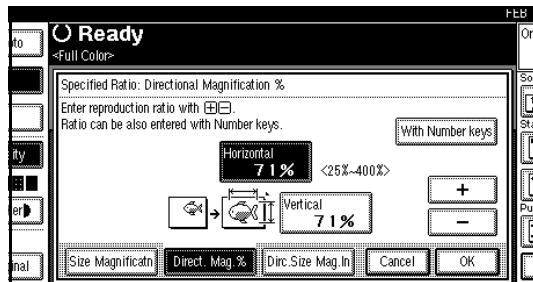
FEB

to

Or

Ready

<Full Color>

So

St

ity

er

Pu

nal

Specified Ratio: Directional Magnification %

Enter reproduction ratio with ⊞⊟.
Ratio can be also entered with Number keys.

With Number keys

Horizontal
71%

<25%~400%>

+

Vertical
71%

−

Size Magnificatn

Direct. Mag.%

Dirc.Size Mag.In

Cancel

OK